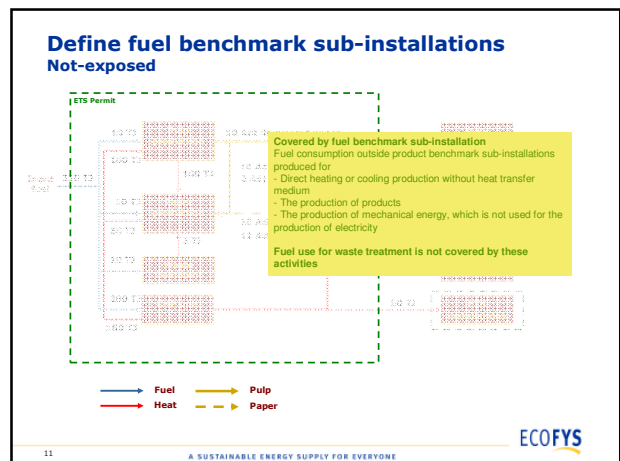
Define fuel benchmark sub-installations
Not-exposed

ETS Permit

Covered by fuel benchmark sub-installation
Fuel consumption outside product benchmark sub-installations produced for
- Direct heating or cooling production without heat transfer medium
- The production of products
- The production of mechanical energy, which is not used for the production of electricity

Fuel use for waste treatment is not covered by these activities

Fuel
Heat
Pulp
Paper

ECOFYS

11

A SUSTAINABLE ENERGY SUPPLY FOR EVERYONE